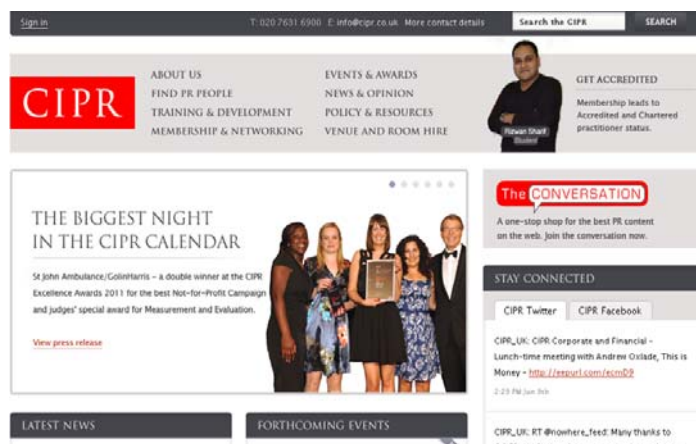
Sign in

T: 020 7631 6900 E: info@cipr.co.uk More contact details

Search the CIPR

SEARCH

CIPR

ABOUT US
FIND PR PEOPLE
TRAINING & DEVELOPMENT
MEMBERSHIP & NETWORKING

EVENTS & AWARDS
NEWS & OPINION
POLICY & RESOURCES
VENUE AND ROOM HIRE

Rizwan Sharif
Student

GET ACCREDITED

Membership leads to Accredited and Chartered practitioner status.

THE BIGGEST NIGHT IN THE CIPR CALENDAR

St John Ambulance/GolinHarris – a double winner at the CIPR Excellence Awards 2011 for the best Not-for-Profit Campaign and judges' special award for Measurement and Evaluation.

View press release

The CONVERSATION

A one-stop shop for the best PR content on the web. Join the conversation now.

STAY CONNECTED

CIPR Twitter

CIPR Facebook

CIPR_UK: CIPR Corporate and Financial - Lunch-time meeting with Andrew Oxlade, This is Money - http://eepurl.com/ecmD9

2:23 PM Jun 9th

CIPR_UK: RT @nowhere_feed: Many thanks to

LATEST NEWS

FORTHCOMING EVENTS